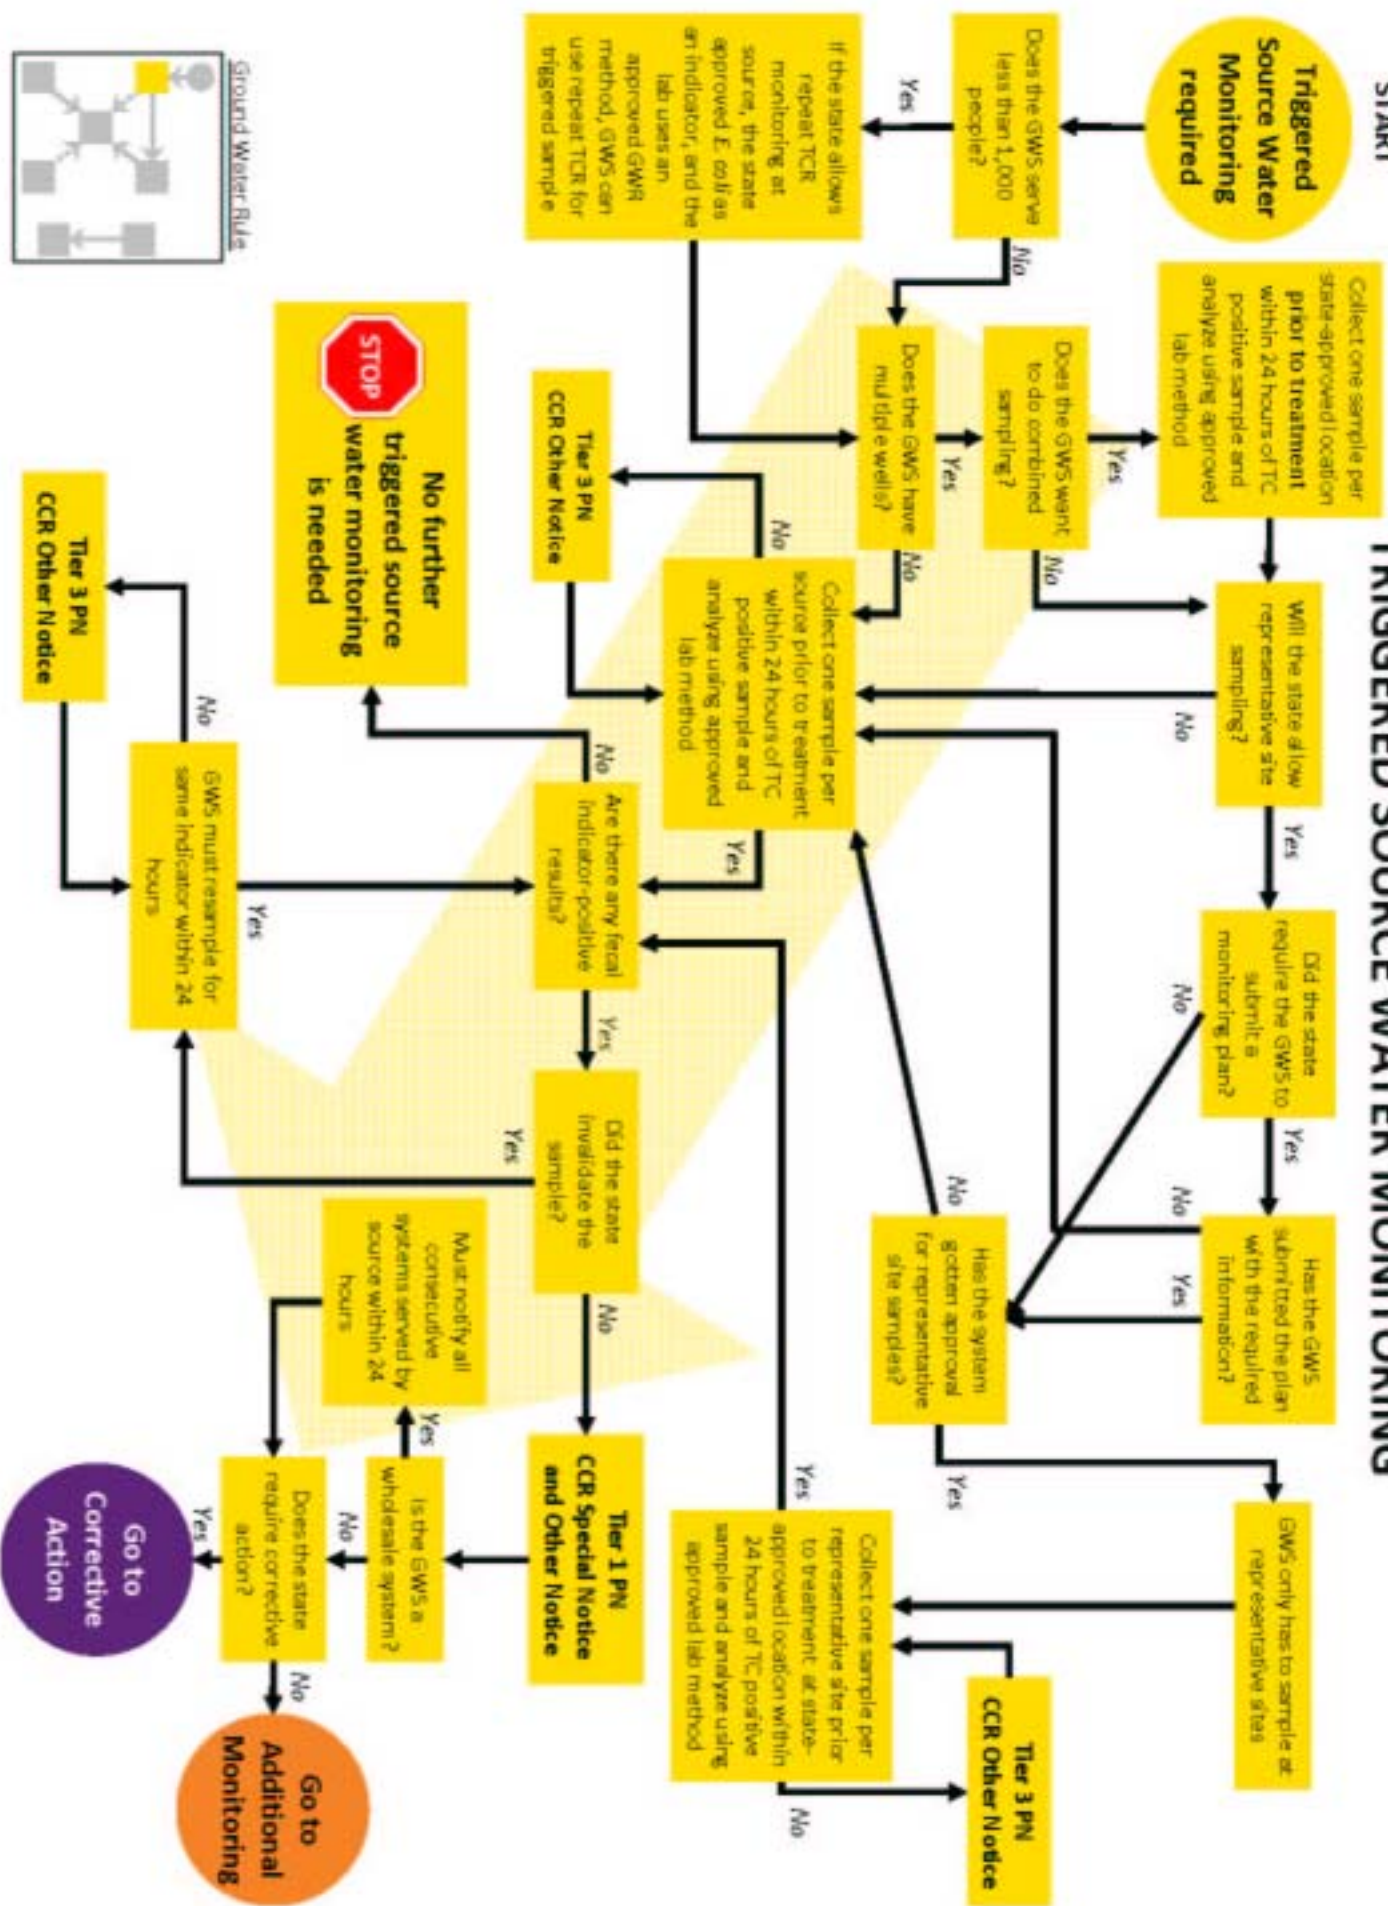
TRIGGERED SOURCE WATER MONITORING

START

Triggered Source Water Monitoring required

Does the GWS serve less than 1,000 people?

Yes

No

If the state allows repeat TCR monitoring at source, the state approved E. coli as an indicator, and the lab uses an approved GWR method, GWS can use repeat TCR for triggered sample

Collect one sample per state-approved location prior to treatment within 24 hours of TC positive sample and analyze using approved lab method

Yes

Does the GWS want to do combined sampling?

No

Yes

Does the GWS have multiple wells?

No

Will the state allow representative site sampling?

No

Yes

Did the state require the GWS to submit a monitoring plan?

No

Yes

Has the GWS submitted the plan with the required information?

No

Yes

Has the system gotten approval for representative site samples?

No

Yes

GWS only has to sample at representative sites

Collect one sample per representative site prior to treatment at state-approved location within 24 hours of TC positive sample and analyze using approved lab method

Yes

No

Tier 3 PN CCR Other Notice

No

Tier 3 PN CCR Other Notice

Collect one sample per source prior to treatment within 24 hours of TC positive sample and analyze using approved lab method

Yes

STOP

No further triggered source water monitoring is needed

No

Are there any fecal indicator-positive results?

Yes

Did the state invalidate the sample?

Yes

No

Tier 1 PN CCR Special Notice and Other Notice

Tier 3 PN CCR Other Notice

No

GWS must resample for same indicator within 24 hours

Yes

Must notify all consecutive systems served by source within 24 hours

Yes

Is the GWS a wholesale system?

No

Does the state require corrective action?

Yes

No

Go to Corrective Action

Go to Additional Monitoring

Ground Water Rule